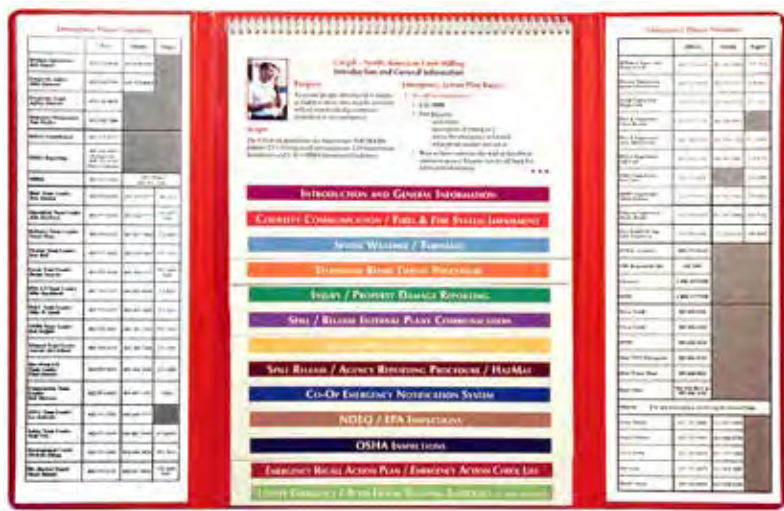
Emergency Phone Numbers

Cargill – North American Corn Milling
Introduction and General Information

Purpose

Scope

Emergency Action Plan Basics

1. 911

Introduction and General Information

Community Communication / Fire & Fire System Impairment

Severe Weather / Tornado

Telephone Bomb Threat Procedure

Injury / Property Damage Reporting

Spill / Release Internal Plant Communication

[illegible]

Spill Release / Agency Reporting Procedure / HazMat

Co-Op Emergency Notification System

NDEQ / EPA Inspections

OSHA Inspections

Emergency Recall Action Plan / Emergency Action Check List

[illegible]

Emergency Phone Numbers

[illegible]